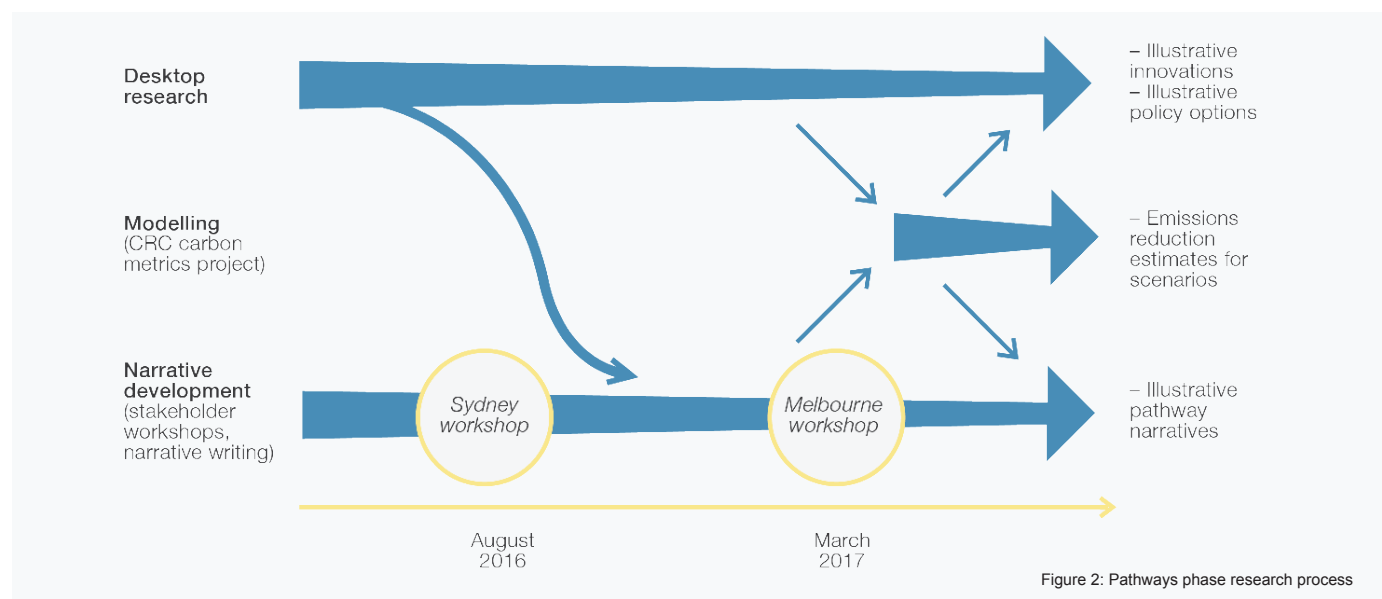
Desktop research

Modelling
(CRC carbon metrics project)

Narrative development
(stakeholder workshops, narrative writing)

Sydney workshop

Melbourne workshop

– Illustrative innovations
– Illustrative policy options

– Emissions reduction estimates for scenarios

– Illustrative pathway narratives

August 2016

March 2017

Figure 2: Pathways phase research process